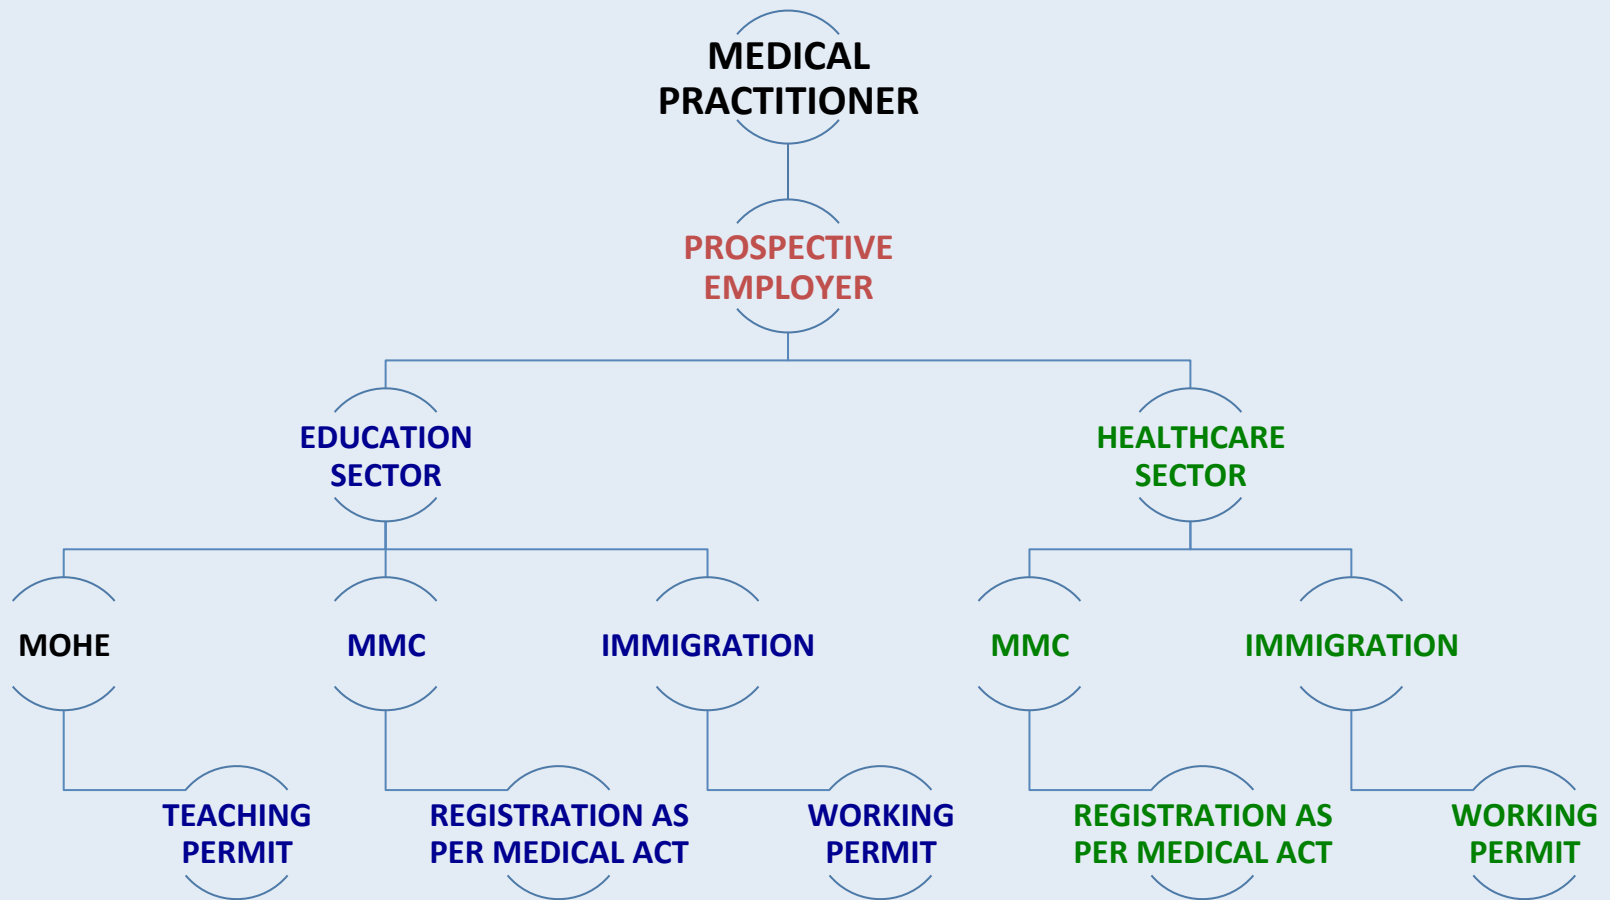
MEDICAL PRACTITIONER

PROSPECTIVE EMPLOYER

EDUCATION SECTOR

HEALTHCARE SECTOR

MOHE

MMC

IMMIGRATION

MMC

IMMIGRATION

TEACHING PERMIT

REGISTRATION AS PER MEDICAL ACT

WORKING PERMIT

REGISTRATION AS PER MEDICAL ACT

WORKING PERMIT